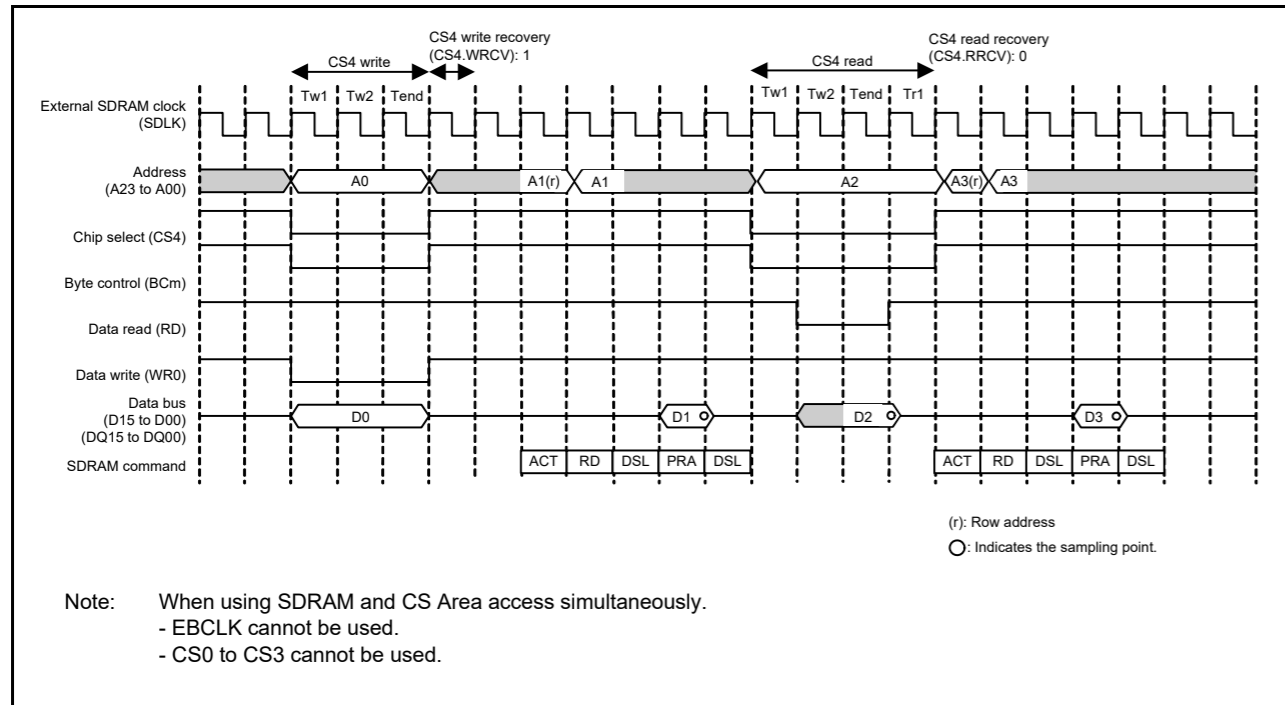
CS4 write

CS4 write recovery
(CS4.WRCV): 1

CS4 read

CS4 read recovery
(CS4.RRCV): 0

Tw1 Tw2 Tend

Tw1 Tw2 Tend Tr1

External SDRAM clock
(SDLK)

Address
(A23 to A00)

A0 A1(r) A1 A2 A3(r) A3

Chip select (CS4)

Byte control (BCm)

Data read (RD)

Data write (WR0)

Data bus
(D15 to D00)
(DQ15 to DQ00)

D0 D1 D2 D3

SDRAM command

ACT RD DSL PRA DSL ACT RD DSL PRA DSL

(r): Row address
: Indicates the sampling point.

Note: When using SDRAM and CS Area access simultaneously.
- EBCLK cannot be used.
- CS0 to CS3 cannot be used.